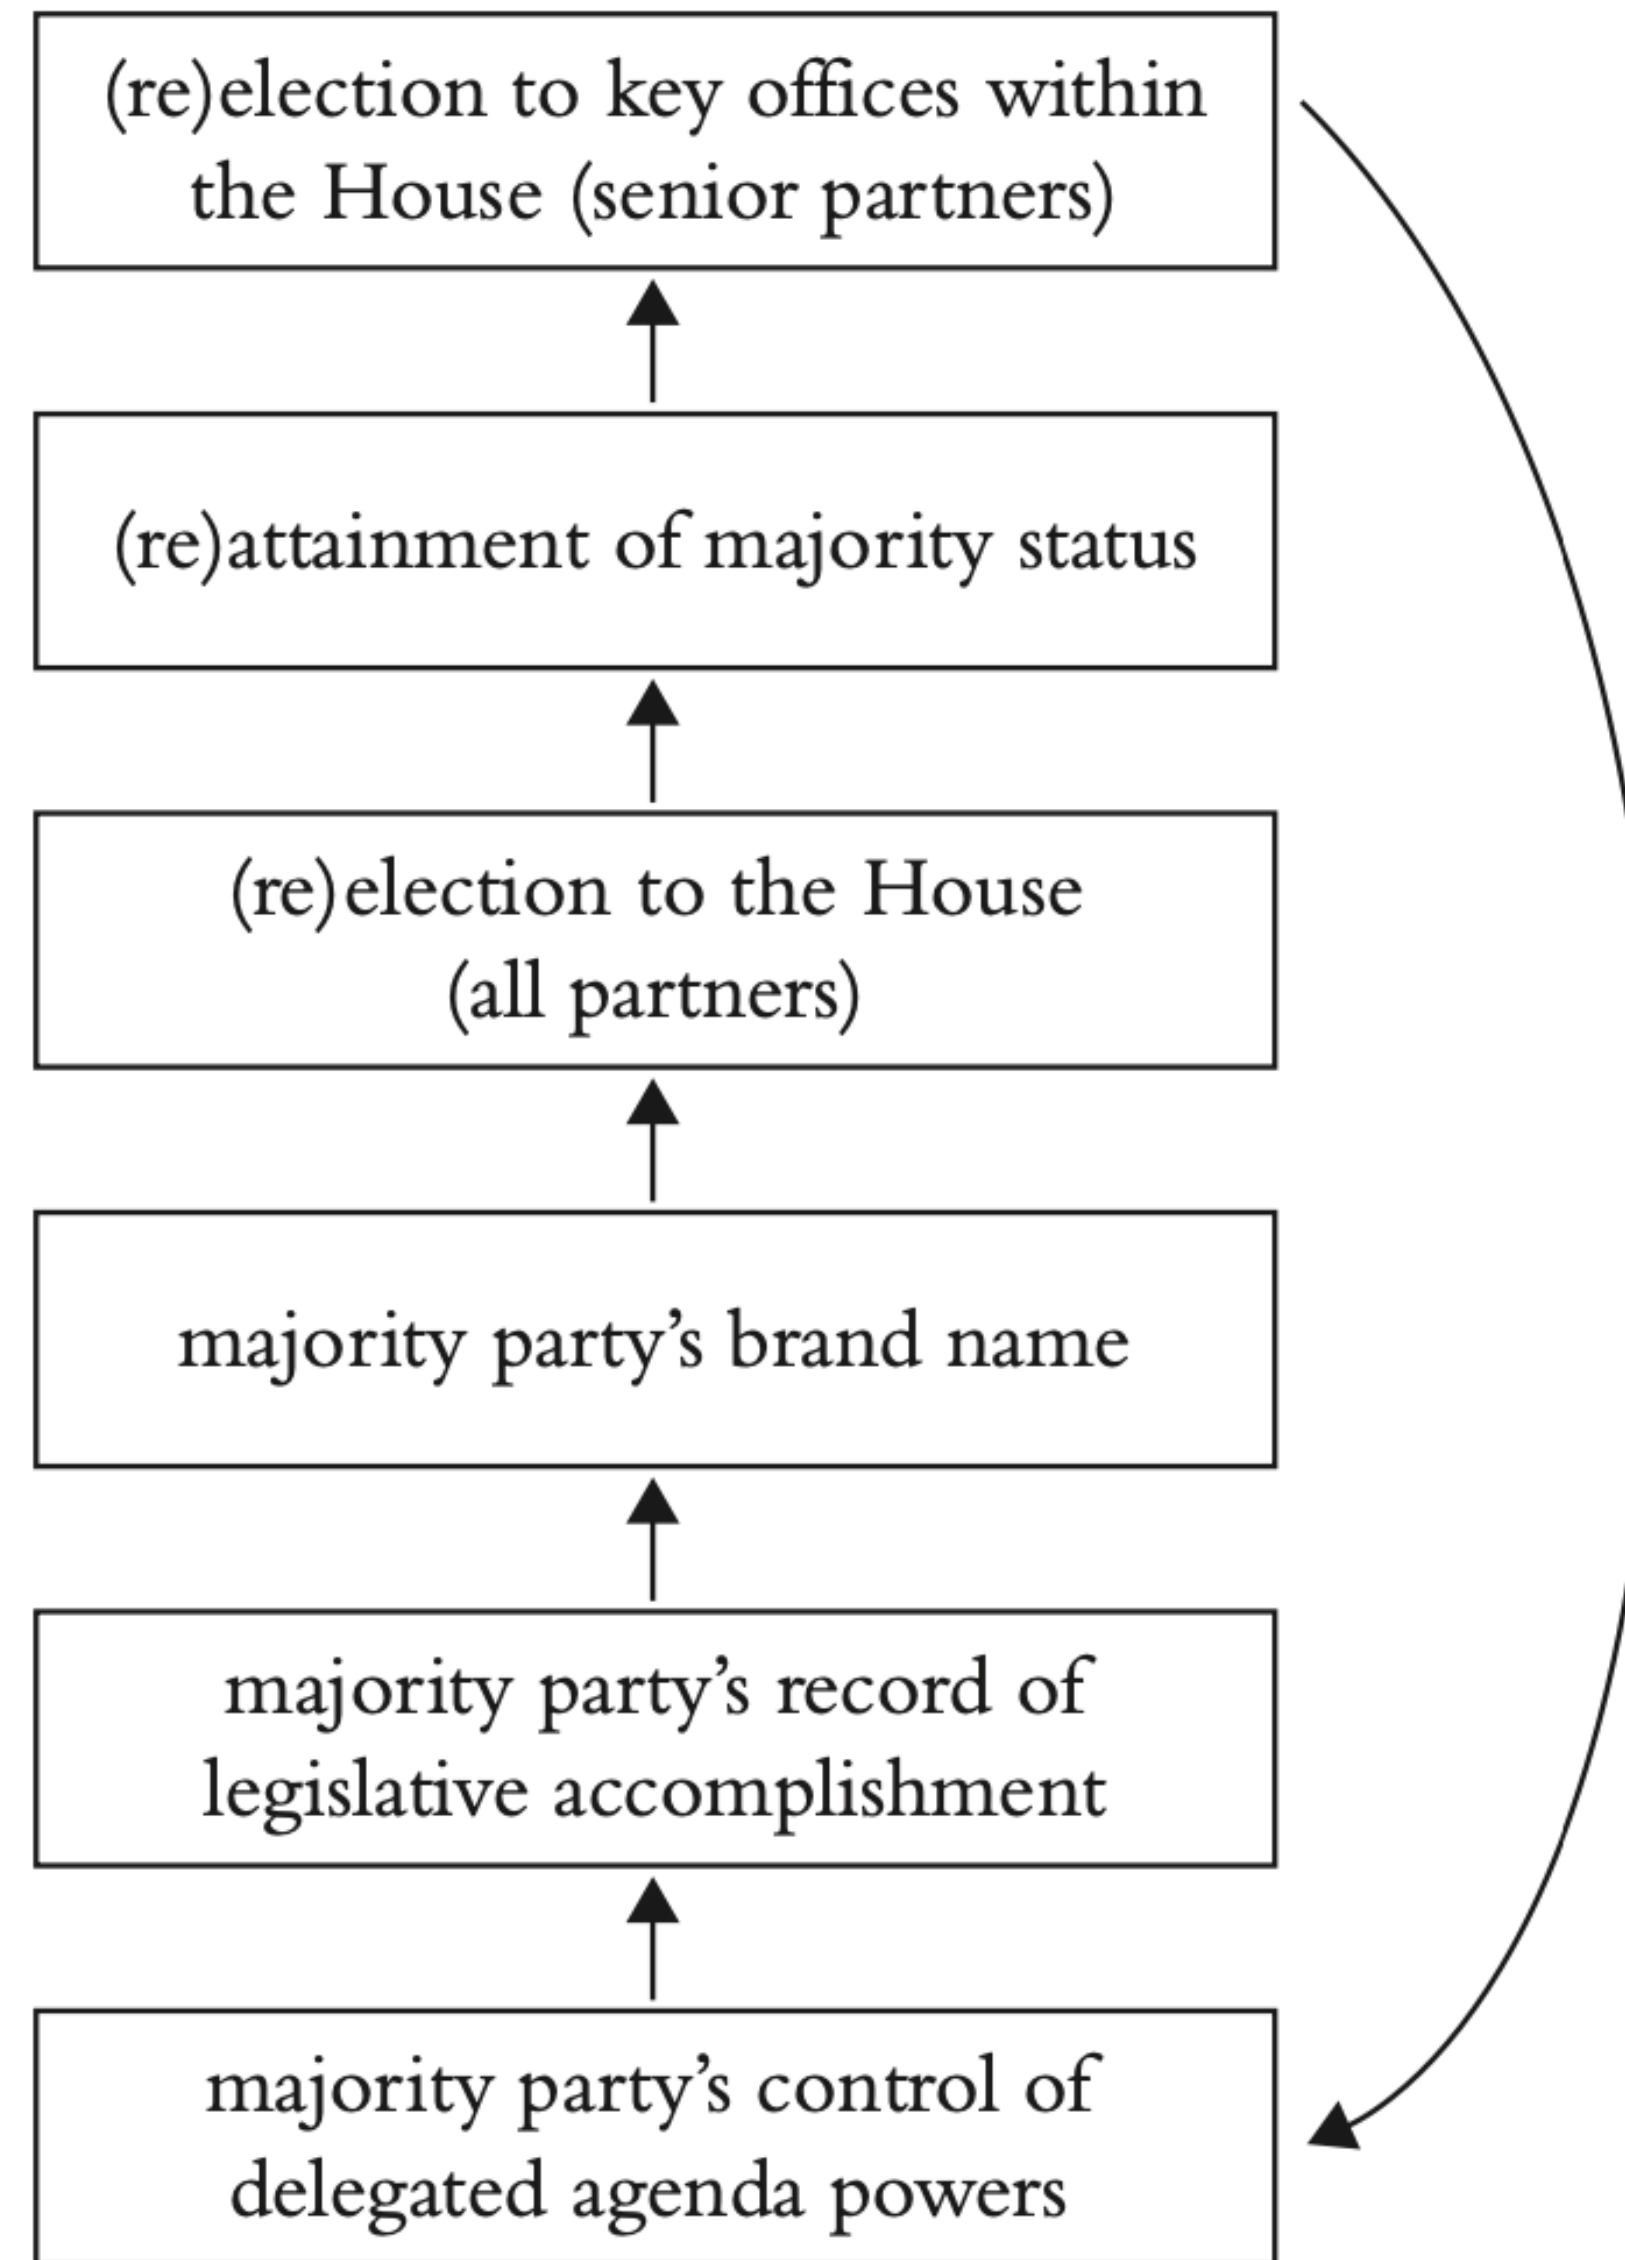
(re)election to key offices within the House (senior partners)

(re)attainment of majority status

(re)election to the House (all partners)

majority party's brand name

majority party's record of legislative accomplishment

majority party's control of delegated agenda powers